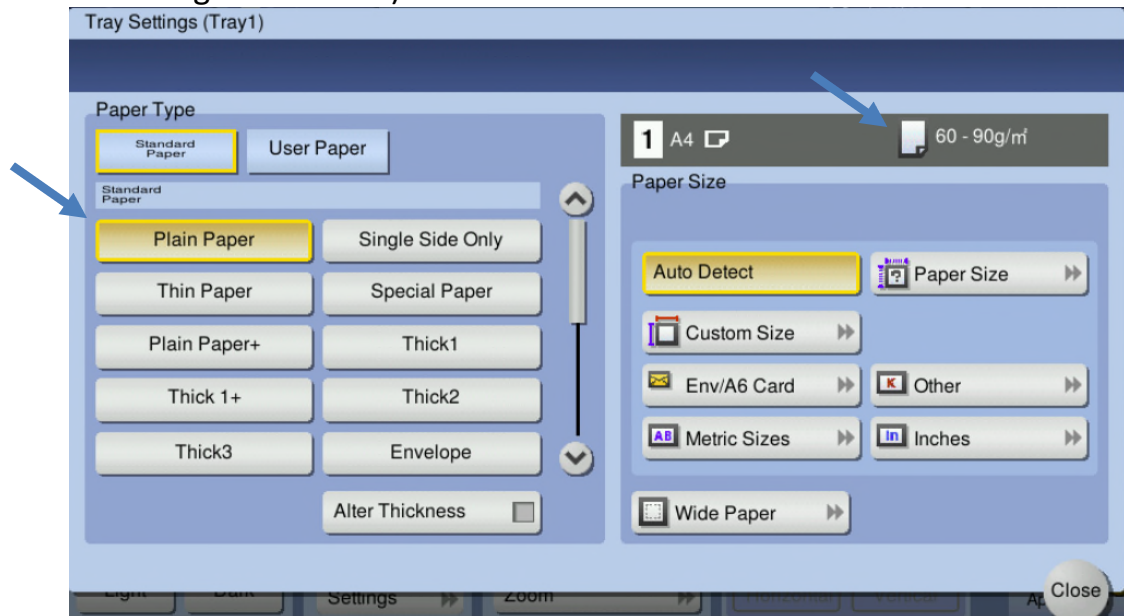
Tray Settings (Tray1)

Paper Type

Standard Paper

User Paper

Standard Paper

| | |
|---|---|
| Plain Paper | Single Side Only |
| Thin Paper | Special Paper |
| Plain Paper+ | Thick1 |
| Thick 1+ | Thick2 |
| Thick3 | Envelope |

Alter Thickness

1 A4

60 - 90g/m²

Paper Size

Auto Detect

Paper Size

Custom Size

Env/A6 Card

Other

Metric Sizes

Inches

Wide Paper

Close

Light Dark Settings Zoom